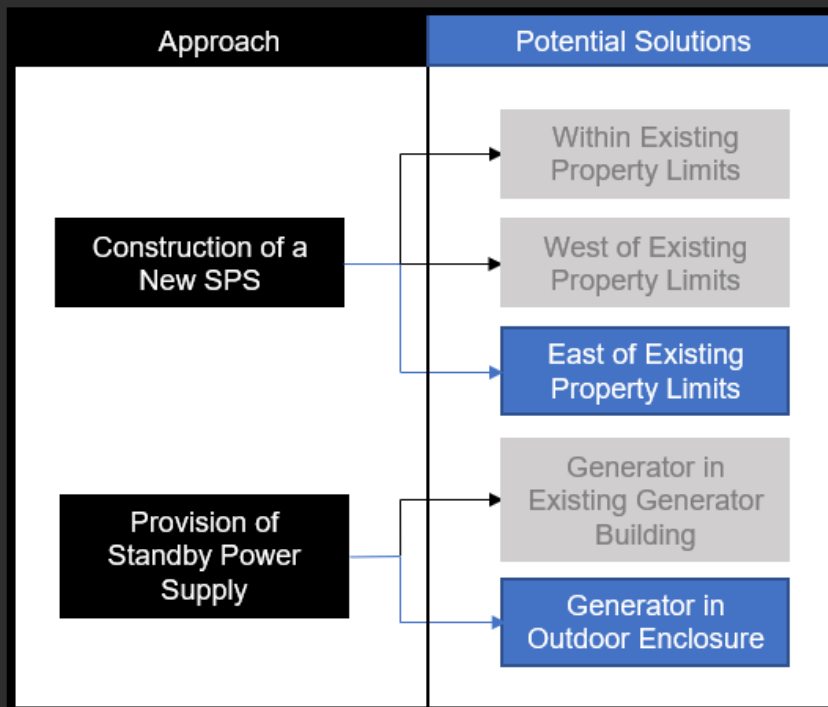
Approach

Potential Solutions

Construction of a New SPS

Within Existing Property Limits

West of Existing Property Limits

East of Existing Property Limits

Provision of Standby Power Supply

Generator in Existing Generator Building

Generator in Outdoor Enclosure